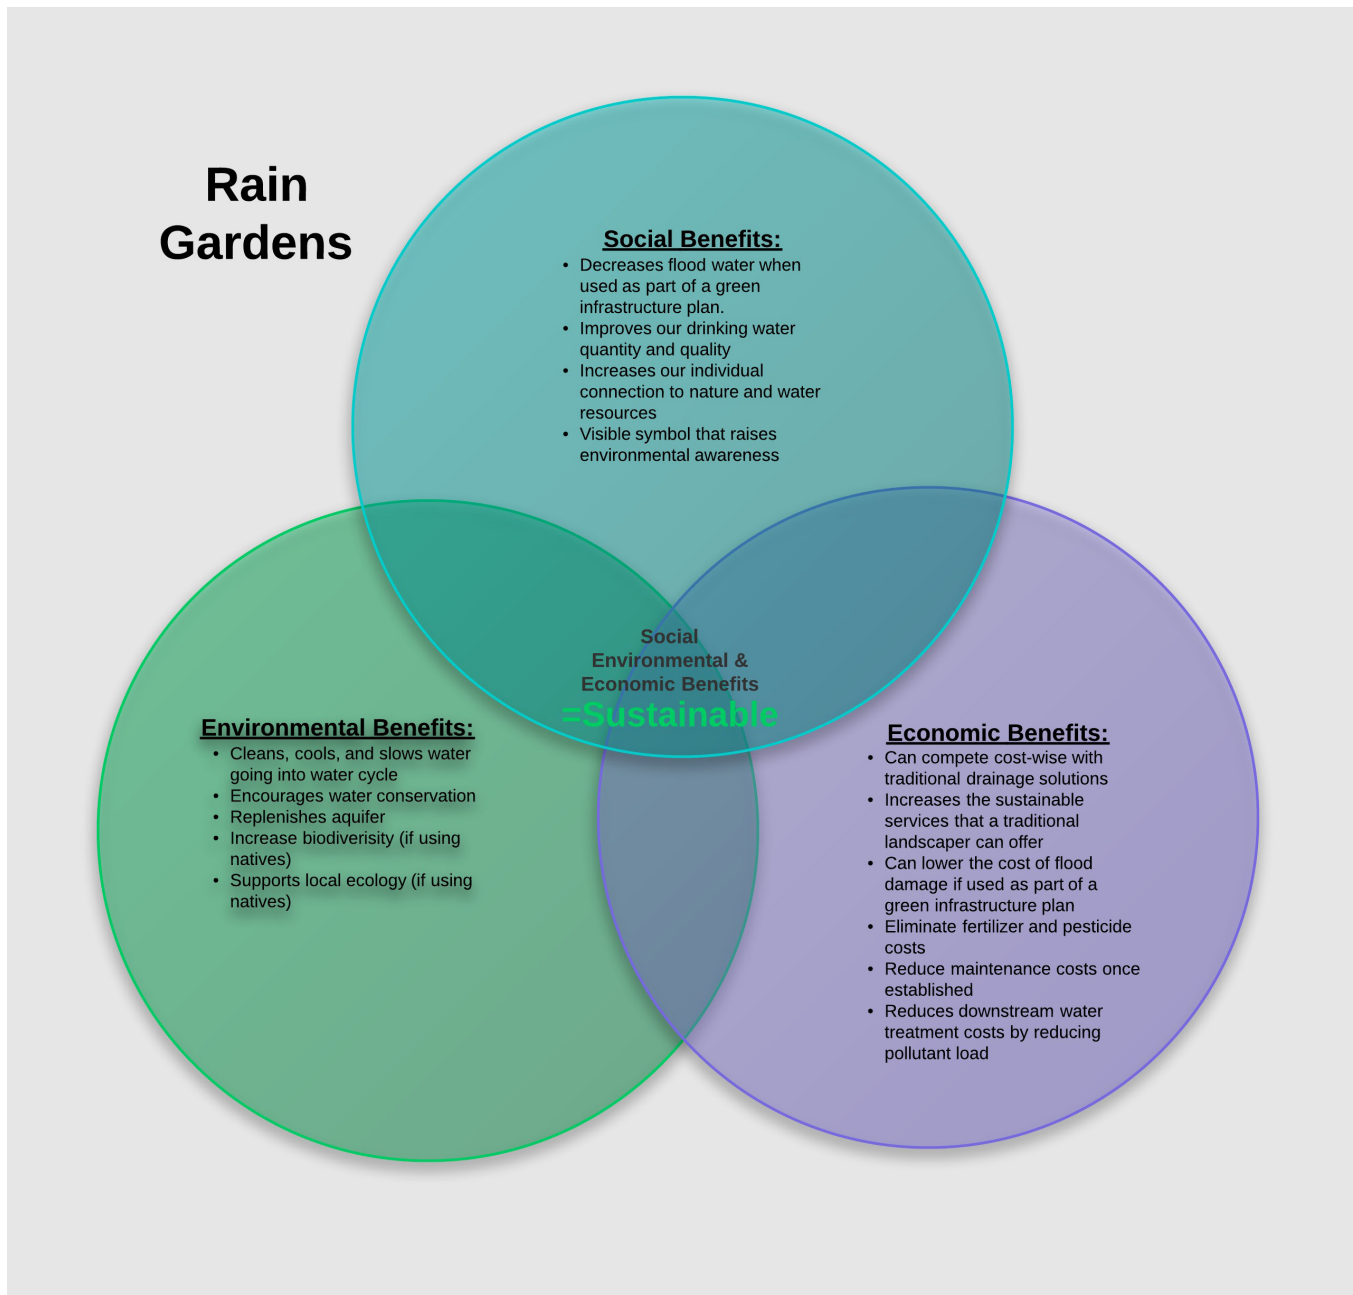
Rain Gardens

Social Benefits:
- Decreases flood water when used as part of a green infrastructure plan.
- Improves our drinking water quantity and quality
- Increases our individual connection to nature and water resources
- Visible symbol that raises environmental awareness

Social Environmental & Economic Benefits =Sustainable

Environmental Benefits:
- Cleans, cools, and slows water going into water cycle
- Encourages water conservation
- Replenishes aquifer
- Increase biodiverisity (if using natives)
- Supports local ecology (if using natives)

Economic Benefits:
- Can compete cost-wise with traditional drainage solutions
- Increases the sustainable services that a traditional landscaper can offer
- Can lower the cost of flood damage if used as part of a green infrastructure plan
- Eliminate fertilizer and pesticide costs
- Reduce maintenance costs once established
- Reduces downstream water treatment costs by reducing pollutant load